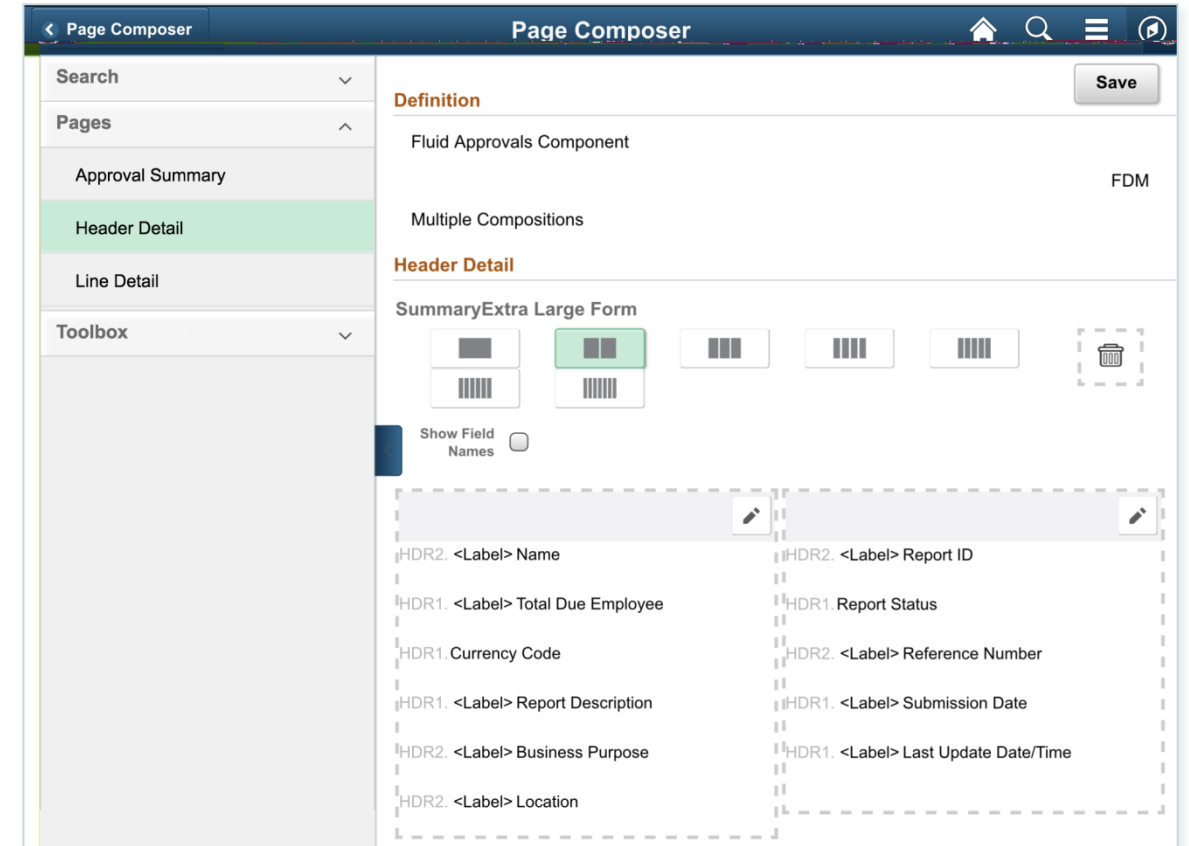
Page Composer

Page Composer

Search

Pages

Approval Summary

Header Detail

Line Detail

Toolbox

Save

Definition

Fluid Approvals Component

FDM

Multiple Compositions

Header Detail

SummaryExtra Large Form

Show Field Names

HDR2. <Label> Name

HDR1. <Label> Total Due Employee

HDR1. Currency Code

HDR1. <Label> Report Description

HDR2. <Label> Business Purpose

HDR2. <Label> Location

HDR2. <Label> Report ID

HDR1. Report Status

HDR2. <Label> Reference Number

HDR1. <Label> Submission Date

HDR1. <Label> Last Update Date/Time